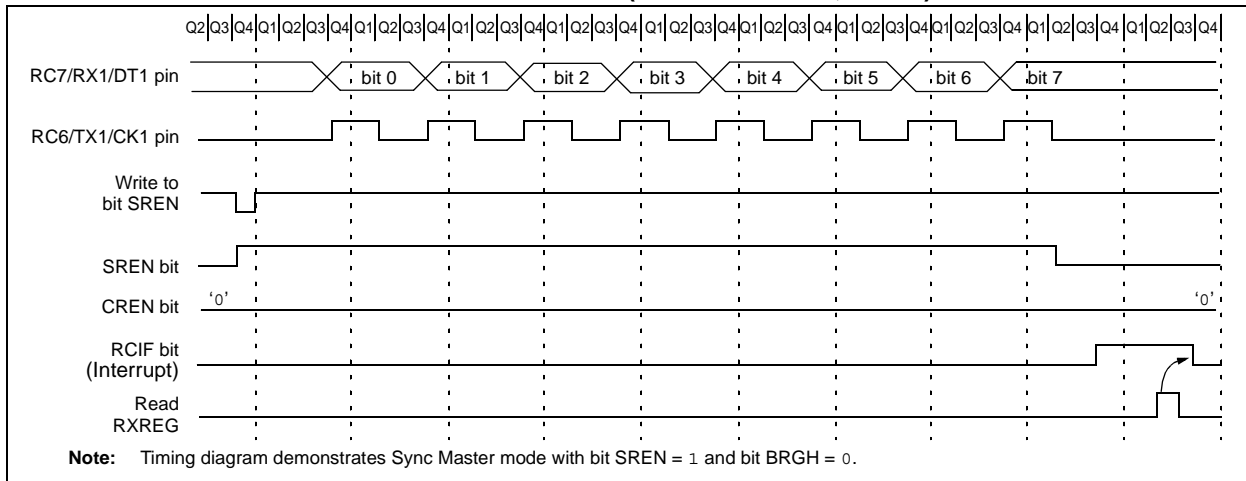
Q2 Q3 Q4 Q1 Q2 Q3 Q4 Q1 Q2 Q3 Q4 Q1 Q2 Q3 Q4 Q1 Q2 Q3 Q4 Q1 Q2 Q3 Q4 Q1 Q2 Q3 Q4 Q1 Q2 Q3 Q4 Q1 Q2 Q3 Q4 Q1 Q2 Q3 Q4 Q1 Q2 Q3 Q4

RC7/RX1/DT1 pin

bit 0 bit 1 bit 2 bit 3 bit 4 bit 5 bit 6 bit 7

RC6/TX1/CK1 pin

Write to bit SREN

SREN bit

CREN bit '0' '0'

RCIF bit (Interrupt)

Read RXREG

**Note:** Timing diagram demonstrates Sync Master mode with bit SREN = 1 and bit BRGH = 0.